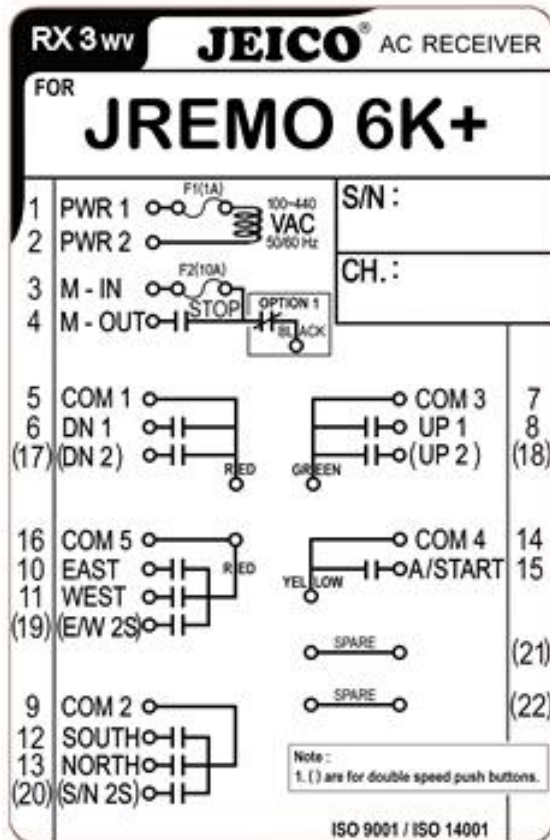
RX 3 WV JEICO® AC RECEIVER

FOR
JREMO 6K+

1 PWR 1
2 PWR 2
F1(1A)
100~440 VAC 50/60 Hz

S/N :

CH. :

3 M - IN
4 M - OUT
F2(10A)
STOP
OPTION 1
BLACK

5 COM 1
6 DN 1
(17) (DN 2)
RED

COM 3 7
UP 1 8
(UP 2) (18)
GREEN

16 COM 5
10 EAST
11 WEST
(19) (E/W 2S)
RED

COM 4 14
A/START 15
YELLOW

SPARE (21)
SPARE (22)

9 COM 2
12 SOUTH
13 NORTH
(20) (S/N 2S)

Note :
1. ( ) are for double speed push buttons.

ISO 9001 / ISO 14001